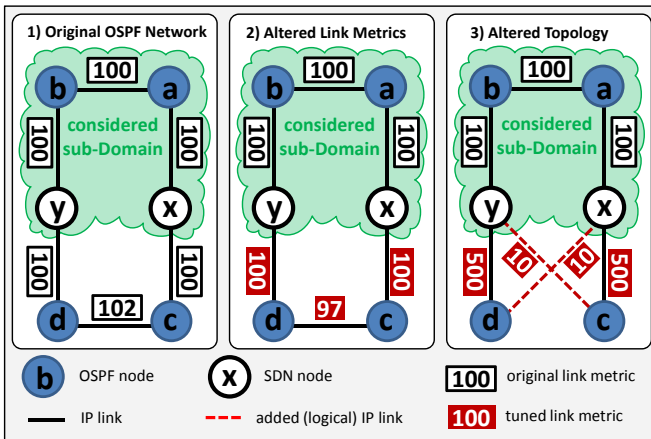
1) Original OSPF Network

b 100 a
100 considered sub-Domain 100
y x
100 100
d 102 c

2) Altered Link Metrics

b 100 a
100 considered sub-Domain 100
y x
100 100
d 97 c

3) Altered Topology

b 100 a
100 considered sub-Domain 100
y x
500 10 10 500
d c

b OSPF node
x SDN node
100 original link metric
IP link
added (logical) IP link
100 tuned link metric